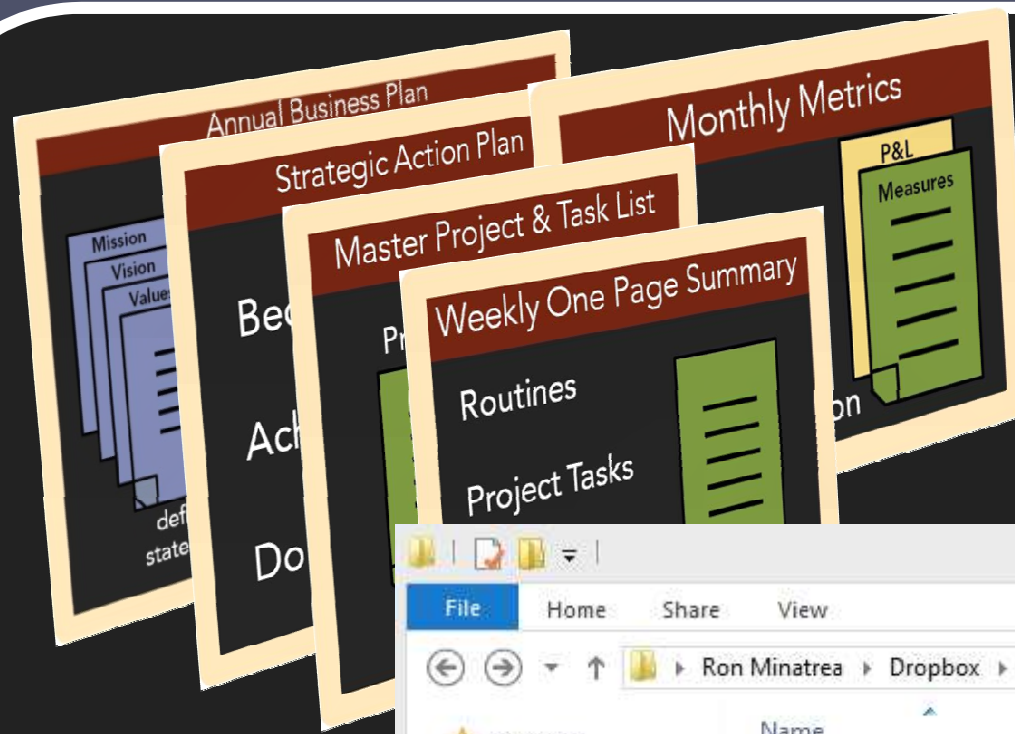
Annual Business Plan

Mission

Vision

Values

def

state

Strategic Action Plan

Bec

Ach

Do

Master Project & Task List

Pr

Monthly Metrics

P&L

Measures

on

Weekly One Page Summary

Routines

Project Tasks

File

Home

Share

View

Ron Minatrea

Dropbox

Name